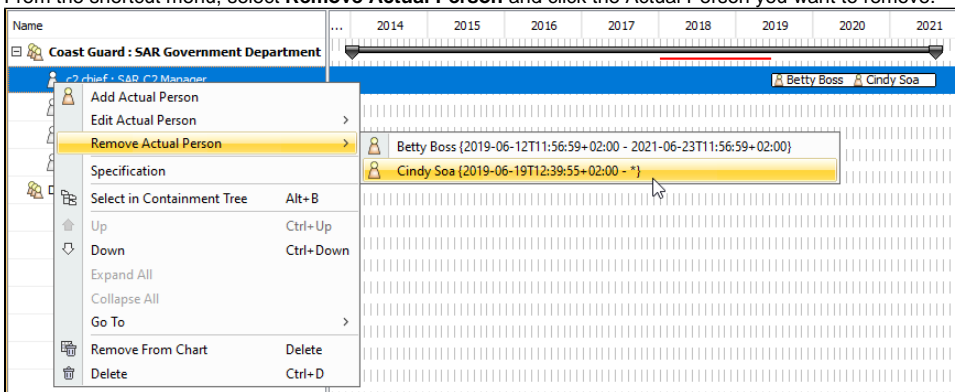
From the shortcut menu, select **Remove Actual Person** and click the Actual Person you want to remove.

Name

... 2014 2015 2016 2017 2018 2019 2020 2021

⊟ Coast Guard : SAR Government Department

c2 chief : SAR C2 Manager

Betty Boss Cindy Soa

Add Actual Person

Edit Actual Person >

Remove Actual Person >

Specification

Select in Containment Tree Alt+B

Up Ctrl+Up

Down Ctrl+Down

Expand All

Collapse All

Go To >

Remove From Chart Delete

Delete Ctrl+D

Betty Boss {2019-06-12T11:56:59+02:00 - 2021-06-23T11:56:59+02:00}

Cindy Soa {2019-06-19T12:39:55+02:00 - *}